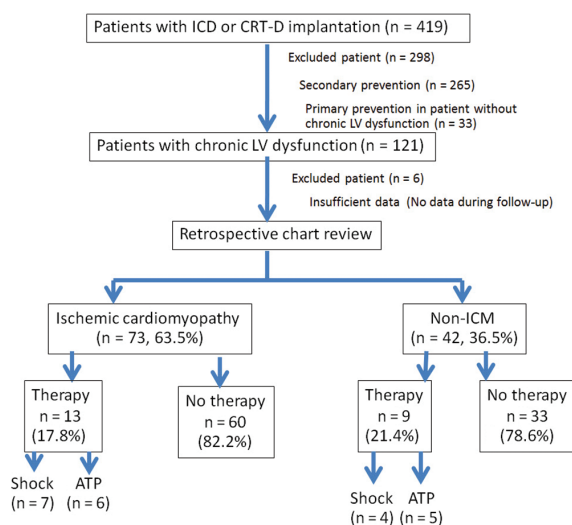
Patients with ICD or CRT-D implantation (n = 419)

Excluded patient (n = 298)

Secondary prevention (n = 265)

Primary prevention in patient without chronic LV dysfunction (n = 33)

Patients with chronic LV dysfunction (n = 121)

Excluded patient (n = 6)

Insufficient data (No data during follow-up)

Retrospective chart review

Ischemic cardiomyopathy (n = 73, 63.5%)

Non-ICM (n = 42, 36.5%)

Therapy n = 13 (17.8%)

No therapy n = 60 (82.2%)

Therapy n = 9 (21.4%)

No therapy n = 33 (78.6%)

Shock (n = 7)

ATP (n = 6)

Shock (n = 4)

ATP (n = 5)